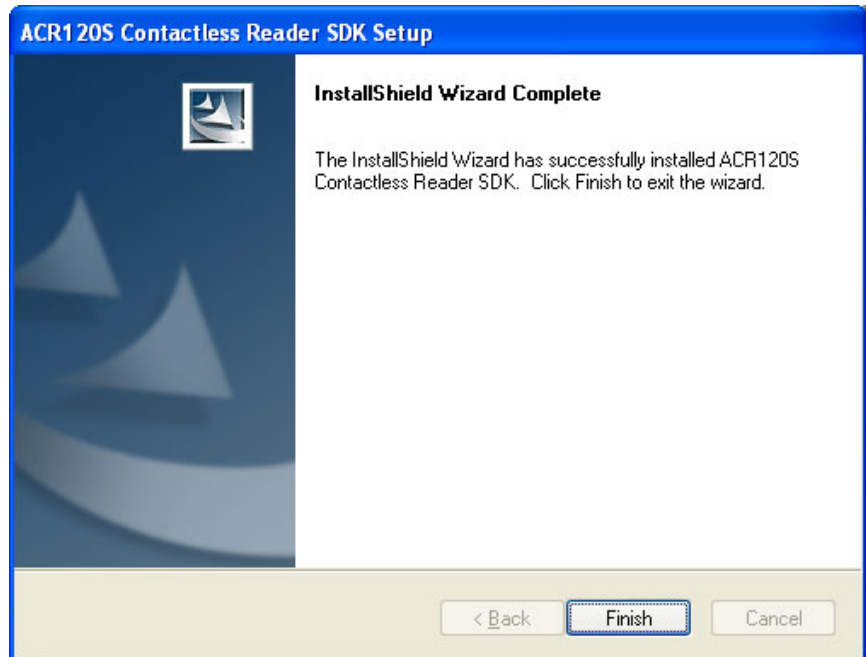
ACR120S Contactless Reader SDK Setup

InstallShield Wizard Complete

The InstallShield Wizard has successfully installed ACR120S Contactless Reader SDK. Click Finish to exit the wizard.

< Back

Finish

Cancel